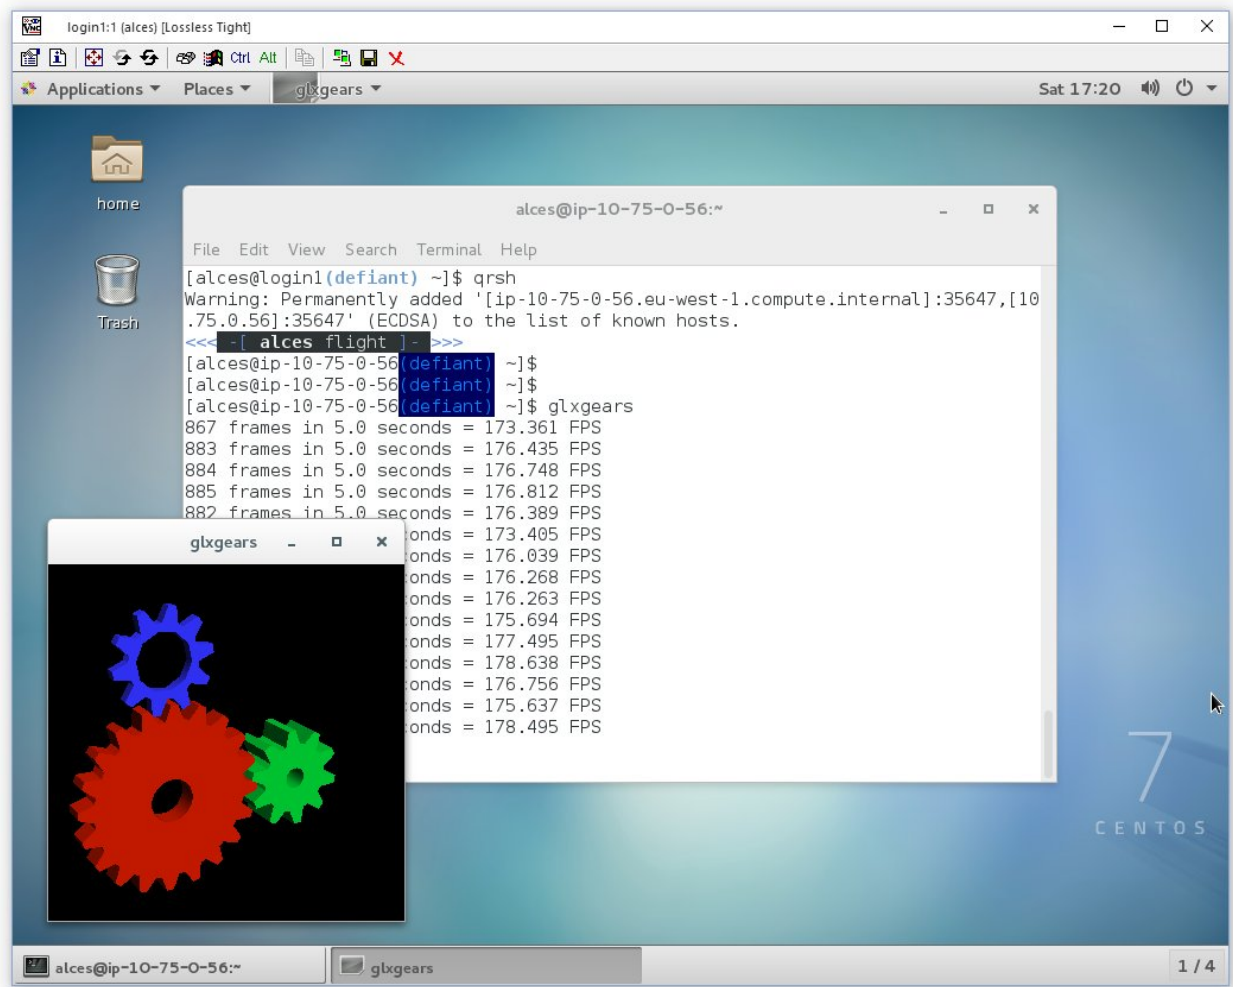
login1:1 (alces) [Lossless Tight]

Ctrl Alt

Applications ▾ Places ▾ glxgears ▾ Sat 17:20

home

Trash

alces@ip-10-75-0-56:~

File Edit View Search Terminal Help

[alces@login1(defiant) ~]$ qrsh
Warning: Permanently added '[ip-10-75-0-56.eu-west-1.compute.internal]:35647,[10.75.0.56]:35647' (ECDSA) to the list of known hosts.
<<<-[ alces flight ]->>>
[alces@ip-10-75-0-56(defiant) ~]$
[alces@ip-10-75-0-56(defiant) ~]$
[alces@ip-10-75-0-56(defiant) ~]$ glxgears
867 frames in 5.0 seconds = 173.361 FPS
883 frames in 5.0 seconds = 176.435 FPS
884 frames in 5.0 seconds = 176.748 FPS
885 frames in 5.0 seconds = 176.812 FPS
882 frames in 5.0 seconds = 176.389 FPS
onds = 173.405 FPS
onds = 176.039 FPS
onds = 176.268 FPS
onds = 176.263 FPS
onds = 175.694 FPS
onds = 177.495 FPS
onds = 178.638 FPS
onds = 176.756 FPS
onds = 175.637 FPS
onds = 178.495 FPS

glxgears

7
CENTOS

alces@ip-10-75-0-56:~ glxgears 1 / 4